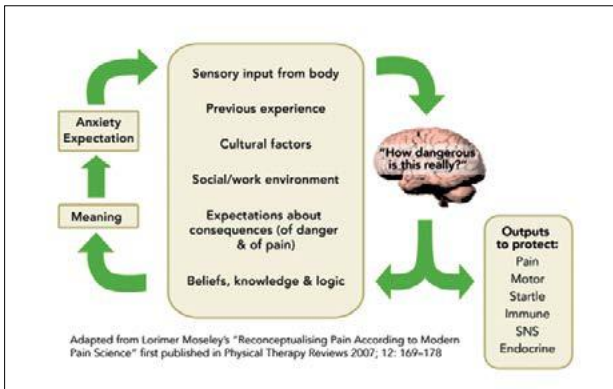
Sensory input from body

Previous experience

Cultural factors

Social/work environment

Expectations about consequences (of danger & of pain)

Beliefs, knowledge & logic

Anxiety Expectation

Meaning

"How dangerous is this really?"

Outputs to protect:
Pain
Motor
Startle
Immune
SNS
Endocrine

Adapted from Lorimer Moseley's "Reconceptualising Pain According to Modern Pain Science" first published in Physical Therapy Reviews 2007; 12: 169-178